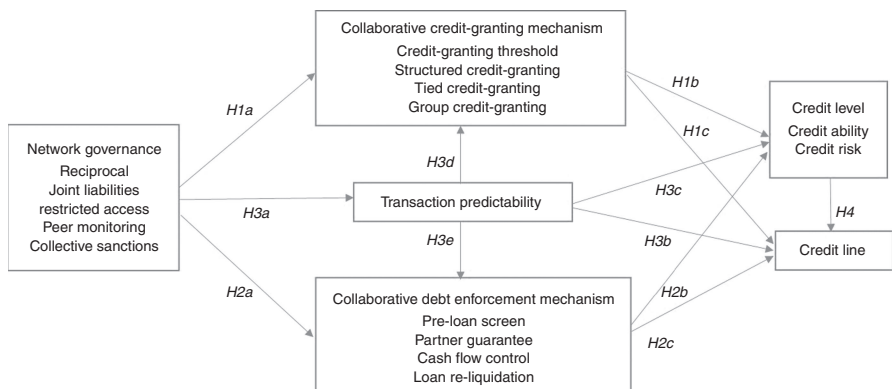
Collaborative credit-granting mechanism
Credit-granting threshold
Structured credit-granting
Tied credit-granting
Group credit-granting

H1a

H1b

H1c

Credit level
Credit ability
Credit risk

Network governance
Reciprocal
Joint liabilities
restricted access
Peer monitoring
Collective sanctions

H3d

H3a

Transaction predictability

H3c

H4

H3e

H3b

Credit line

H2a

H2b

Collaborative debt enforcement mechanism
Pre-loan screen
Partner guarantee
Cash flow control
Loan re-liquidation

H2c